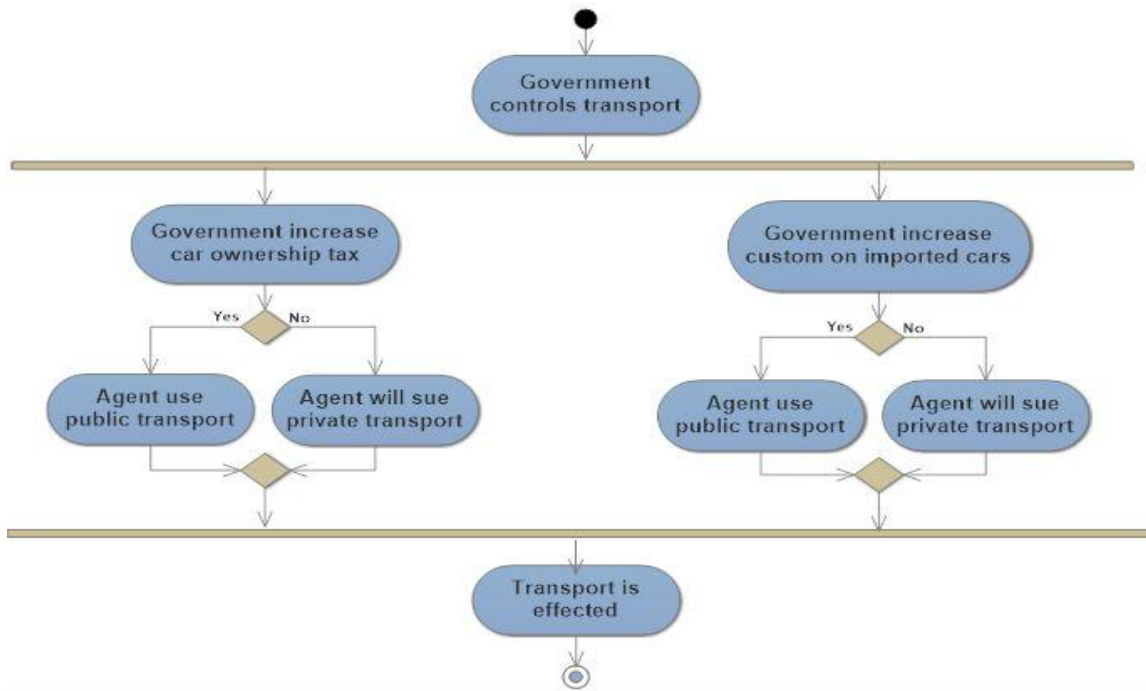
Government controls transport

Government increase car ownership tax

Yes

No

Agent use public transport

Agent will sue private transport

Government increase custom on imported cars

Yes

No

Agent use public transport

Agent will sue private transport

Transport is effected